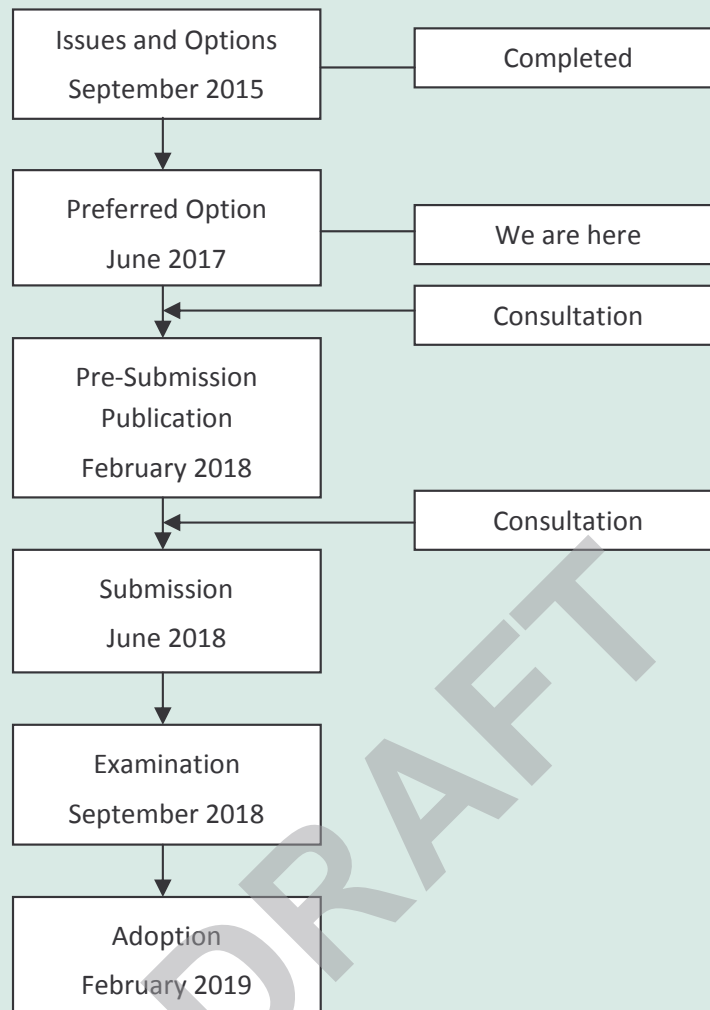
Issues and Options
September 2015

Completed

Preferred Option
June 2017

We are here

Consultation

Pre-Submission
Publication
February 2018

Consultation

Submission
June 2018

Examination
September 2018

Adoption
February 2019

DRAFT